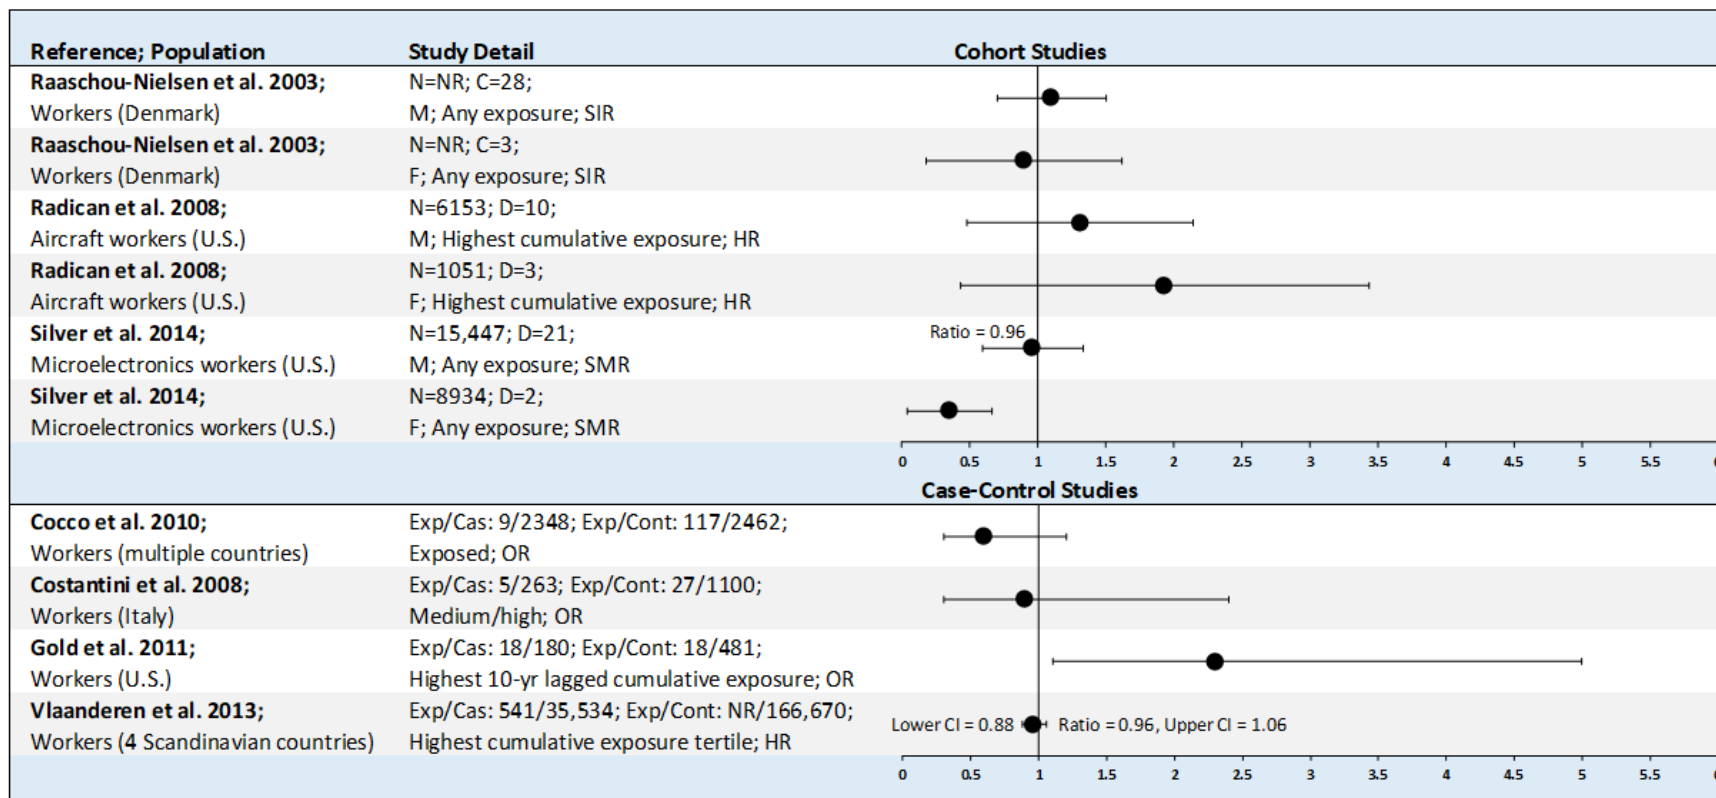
| Reference; Population | Study Detail | Cohort Studies |
|---|---|---|
| **Raaschou-Nielsen et al. 2003;** Workers (Denmark) | N=NR; C=28; M; Any exposure; SIR | |
| **Raaschou-Nielsen et al. 2003;** Workers (Denmark) | N=NR; C=3; F; Any exposure; SIR | |
| **Radican et al. 2008;** Aircraft workers (U.S.) | N=6153; D=10; M; Highest cumulative exposure; HR | |
| **Radican et al. 2008;** Aircraft workers (U.S.) | N=1051; D=3; F; Highest cumulative exposure; HR | |
| **Silver et al. 2014;** Microelectronics workers (U.S.) | N=15,447; D=21; M; Any exposure; SMR | Ratio = 0.96 |
| **Silver et al. 2014;** Microelectronics workers (U.S.) | N=8934; D=2; F; Any exposure; SMR | |

0 0.5 1 1.5 2 2.5 3 3.5 4 4.5 5 5.5

Case-Control Studies

| Reference; Population | Study Detail | |
|---|---|---|
| **Cocco et al. 2010;** Workers (multiple countries) | Exp/Cas: 9/2348; Exp/Cont: 117/2462; Exposed; OR | |
| **Costantini et al. 2008;** Workers (Italy) | Exp/Cas: 5/263; Exp/Cont: 27/1100; Medium/high; OR | |
| **Gold et al. 2011;** Workers (U.S.) | Exp/Cas: 18/180; Exp/Cont: 18/481; Highest 10-yr lagged cumulative exposure; OR | |
| **Vlaanderen et al. 2013;** Workers (4 Scandinavian countries) | Exp/Cas: 541/35,534; Exp/Cont: NR/166,670; Highest cumulative exposure tertile; HR | Lower CI = 0.88 Ratio = 0.96, Upper CI = 1.06 |

0 0.5 1 1.5 2 2.5 3 3.5 4 4.5 5 5.5